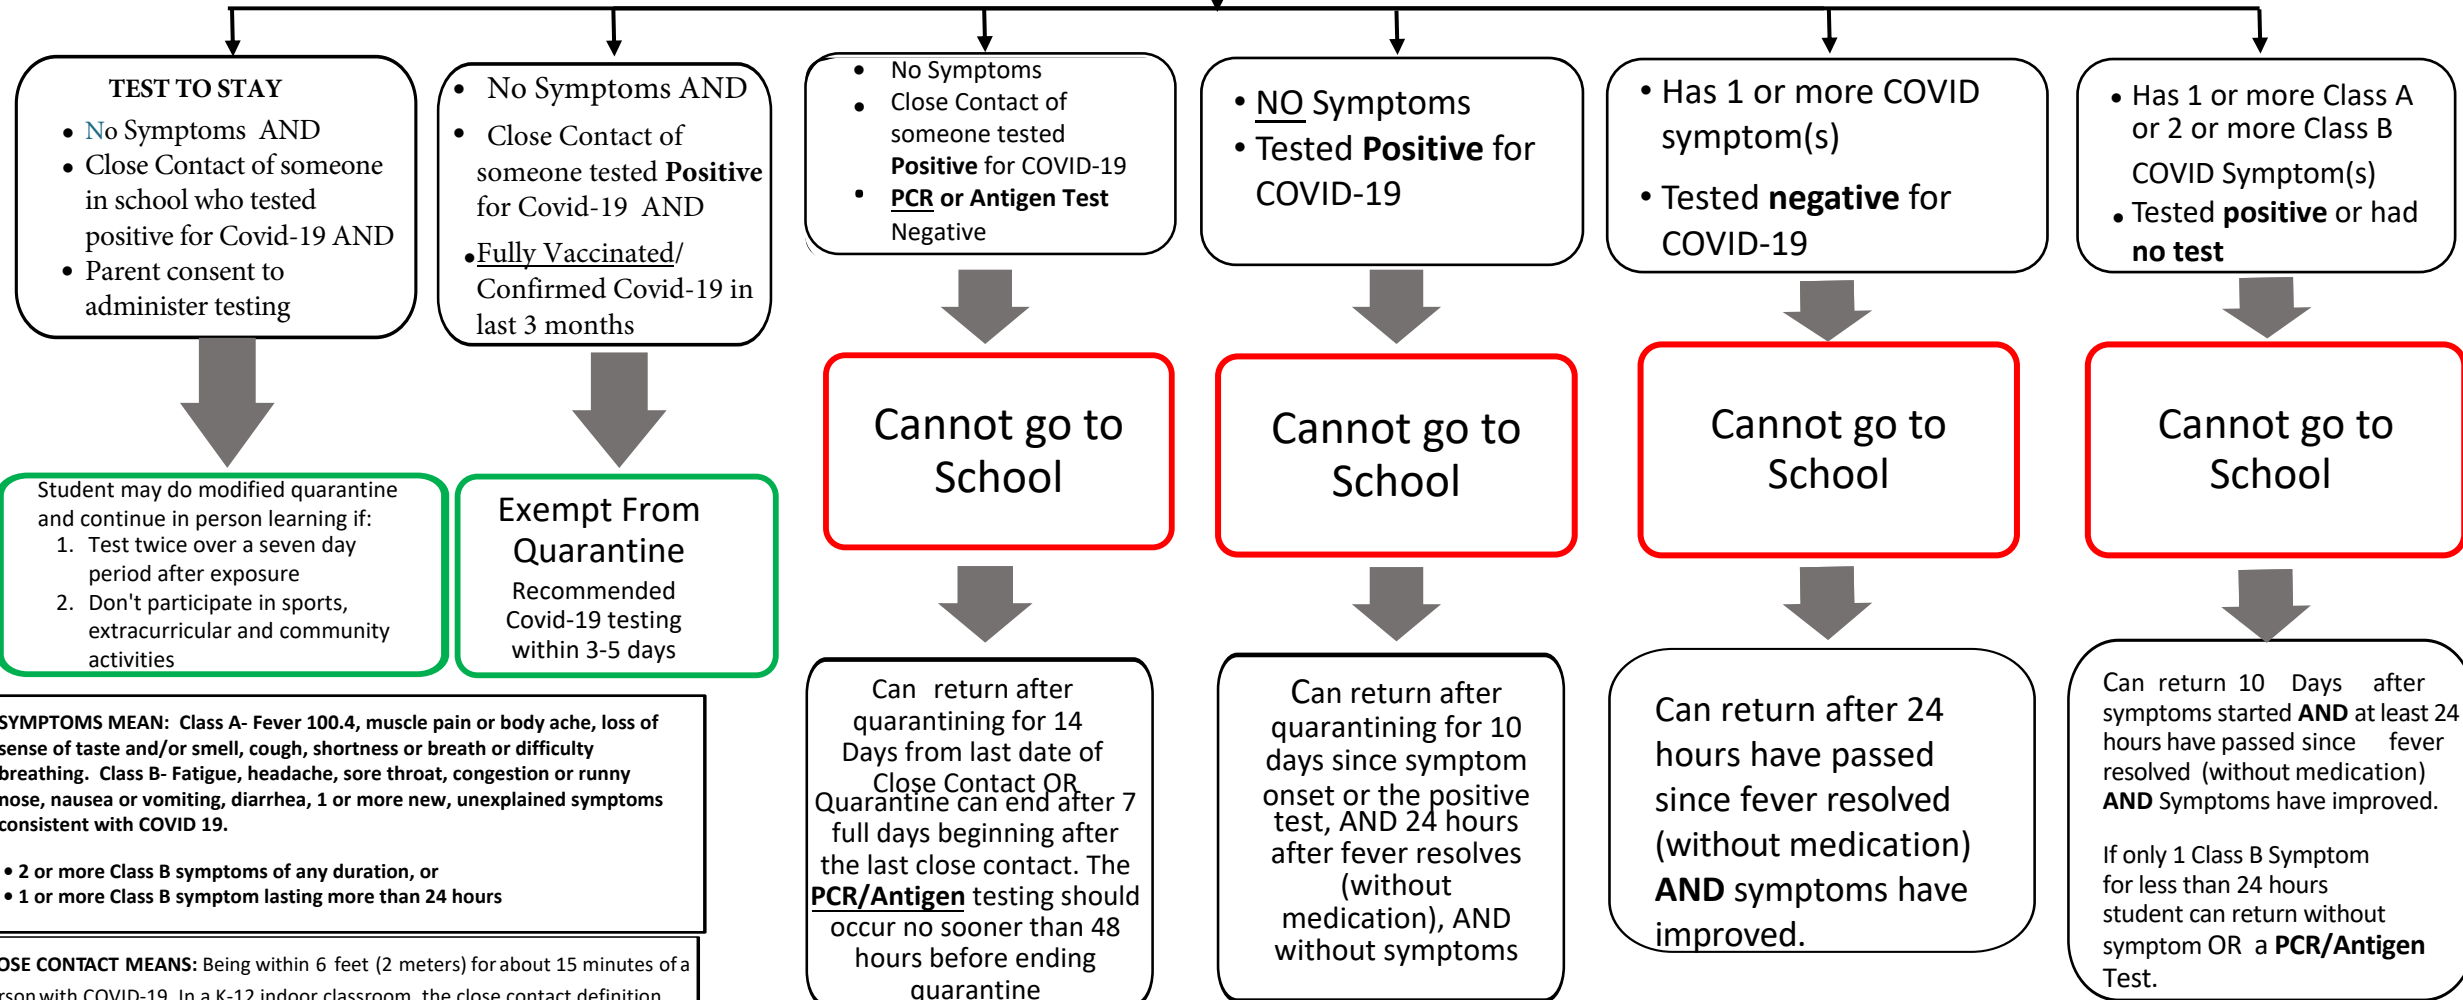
TEST TO STAY

- No Symptoms AND
- Close Contact of someone in school who tested positive for Covid-19 AND
- Parent consent to administer testing

Student may do modified quarantine and continue in person learning if:
1. Test twice over a seven day period after exposure
2. Don't participate in sports, extracurricular and community activities

- No Symptoms AND
- Close Contact of someone tested **Positive** for Covid-19 AND
- Fully Vaccinated/ Confirmed Covid-19 in last 3 months

Exempt From Quarantine
Recommended Covid-19 testing within 3-5 days

- No Symptoms
- Close Contact of someone tested **Positive** for COVID-19
- **PCR or Antigen Test** Negative

Cannot go to School

Can return after quarantining for 14 Days from last date of Close Contact OR Quarantine can end after 7 full days beginning after the last close contact. The **PCR/Antigen** testing should occur no sooner than 48 hours before ending quarantine

- NO Symptoms
- Tested **Positive** for COVID-19

Cannot go to School

Can return after quarantining for 10 days since symptom onset or the positive test, AND 24 hours after fever resolves (without medication), AND without symptoms

- Has 1 or more COVID symptom(s)
- Tested **negative** for COVID-19

Cannot go to School

Can return after 24 hours have passed since fever resolved (without medication) **AND** symptoms have improved.

- Has 1 or more Class A or 2 or more Class B COVID Symptom(s)
- Tested **positive** or had **no test**

Cannot go to School

Can return 10 Days after symptoms started **AND** at least 24 hours have passed since fever resolved (without medication) **AND** Symptoms have improved.

If only 1 Class B Symptom for less than 24 hours student can return without symptom OR a **PCR/Antigen** Test.

**SYMPTOMS MEAN: Class A- Fever 100.4, muscle pain or body ache, loss of sense of taste and/or smell, cough, shortness or breath or difficulty breathing. Class B- Fatigue, headache, sore throat, congestion or runny nose, nausea or vomiting, diarrhea, 1 or more new, unexplained symptoms consistent with COVID 19.**

- **2 or more Class B symptoms of any duration, or**
- **1 or more Class B symptom lasting more than 24 hours**

**OSE CONTACT MEANS:** Being within 6 feet (2 meters) for about 15 minutes of a rson with COVID-19. In a K-12 indoor classroom, the close contact definition